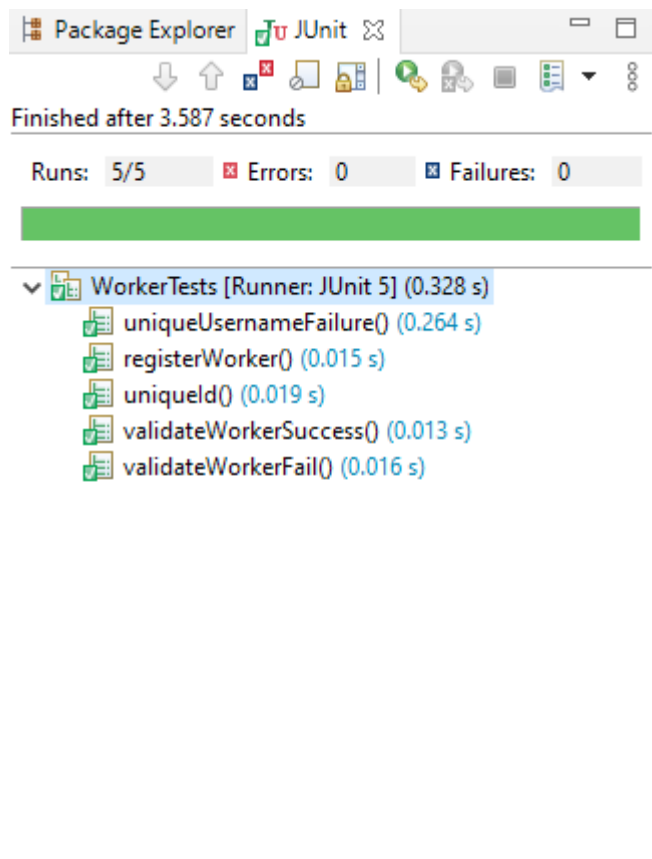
Package Explorer JUnit

Finished after 3.587 seconds

Runs: 5/5 Errors: 0 Failures: 0

WorkerTests [Runner: JUnit 5] (0.328 s)
uniqueUsernameFailure() (0.264 s)
registerWorker() (0.015 s)
uniqueId() (0.019 s)
validateWorkerSuccess() (0.013 s)
validateWorkerFail() (0.016 s)